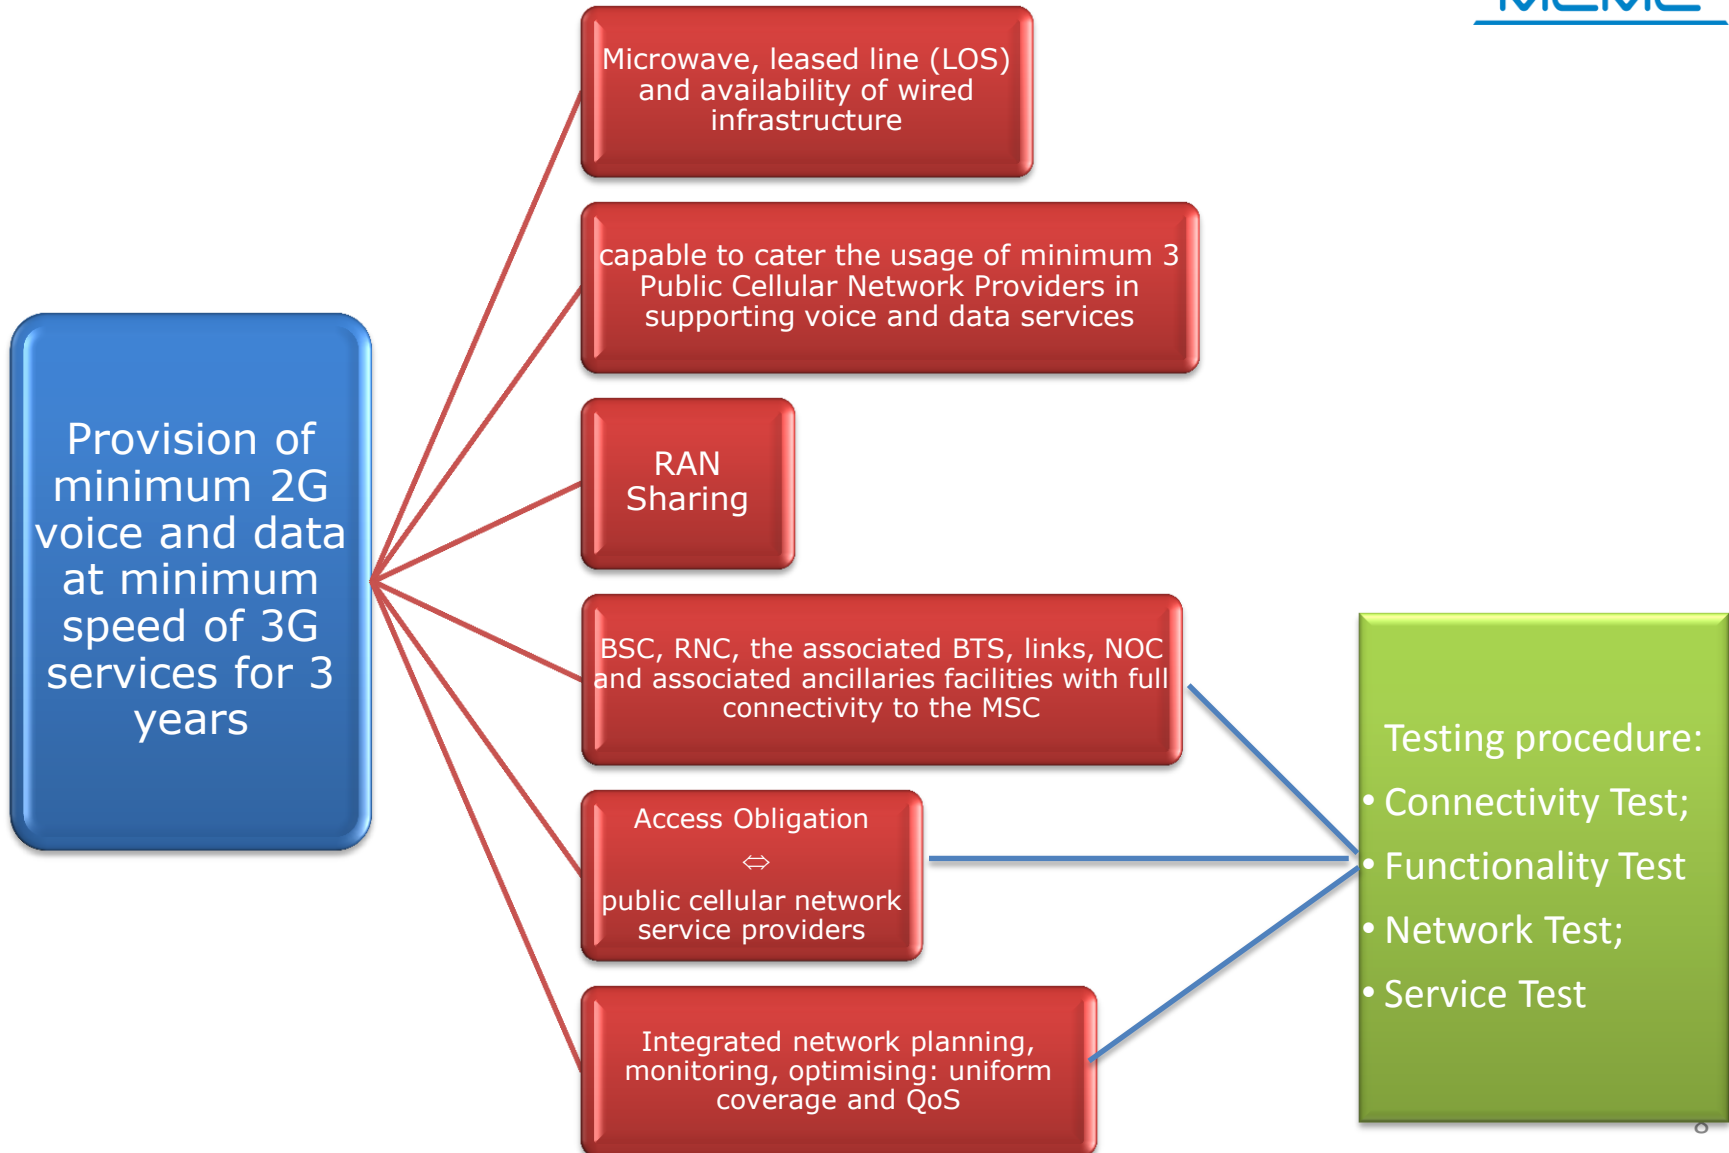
Provision of minimum 2G voice and data at minimum speed of 3G services for 3 years

Microwave, leased line (LOS) and availability of wired infrastructure

capable to cater the usage of minimum 3 Public Cellular Network Providers in supporting voice and data services

RAN Sharing

BSC, RNC, the associated BTS, links, NOC and associated ancillaries facilities with full connectivity to the MSC

Access Obligation
⇔
public cellular network service providers

Integrated network planning, monitoring, optimising: uniform coverage and QoS

Testing procedure:
• Connectivity Test;
• Functionality Test
• Network Test;
• Service Test